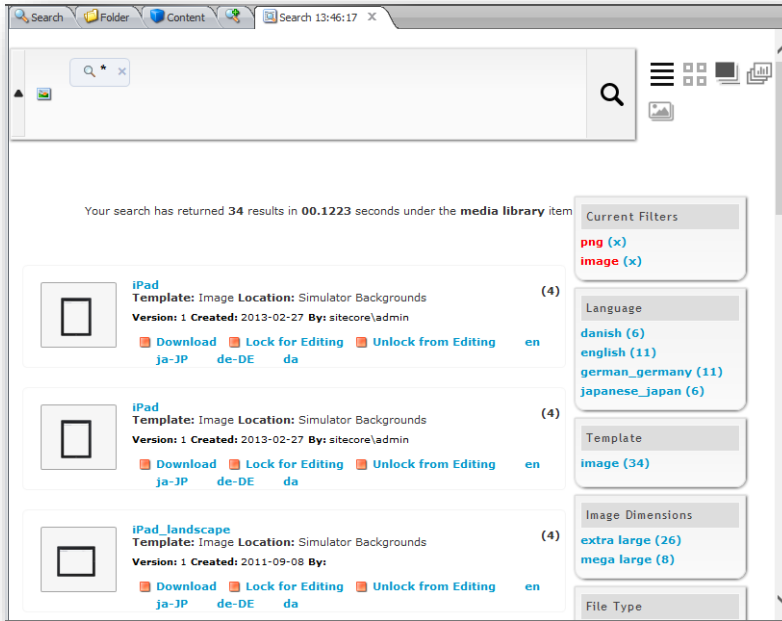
Search Folder Content Search 13:46:17 ×

* ×

Your search has returned 34 results in 00.1223 seconds under the media library item

iPad
Template: Image Location: Simulator Backgrounds (4)
Version: 1 Created: 2013-02-27 By: sitecore\admin
Download Lock for Editing Unlock from Editing en ja-JP de-DE da

iPad
Template: Image Location: Simulator Backgrounds (4)
Version: 1 Created: 2013-02-27 By: sitecore\admin
Download Lock for Editing Unlock from Editing en ja-JP de-DE da

iPad_landscape
Template: Image Location: Simulator Backgrounds (4)
Version: 1 Created: 2011-09-08 By:
Download Lock for Editing Unlock from Editing en ja-JP de-DE da

Current Filters
png (x)
image (x)

Language
danish (6)
english (11)
german_germany (11)
japanese_japan (6)

Template
image (34)

Image Dimensions
extra large (26)
mega large (8)

File Type